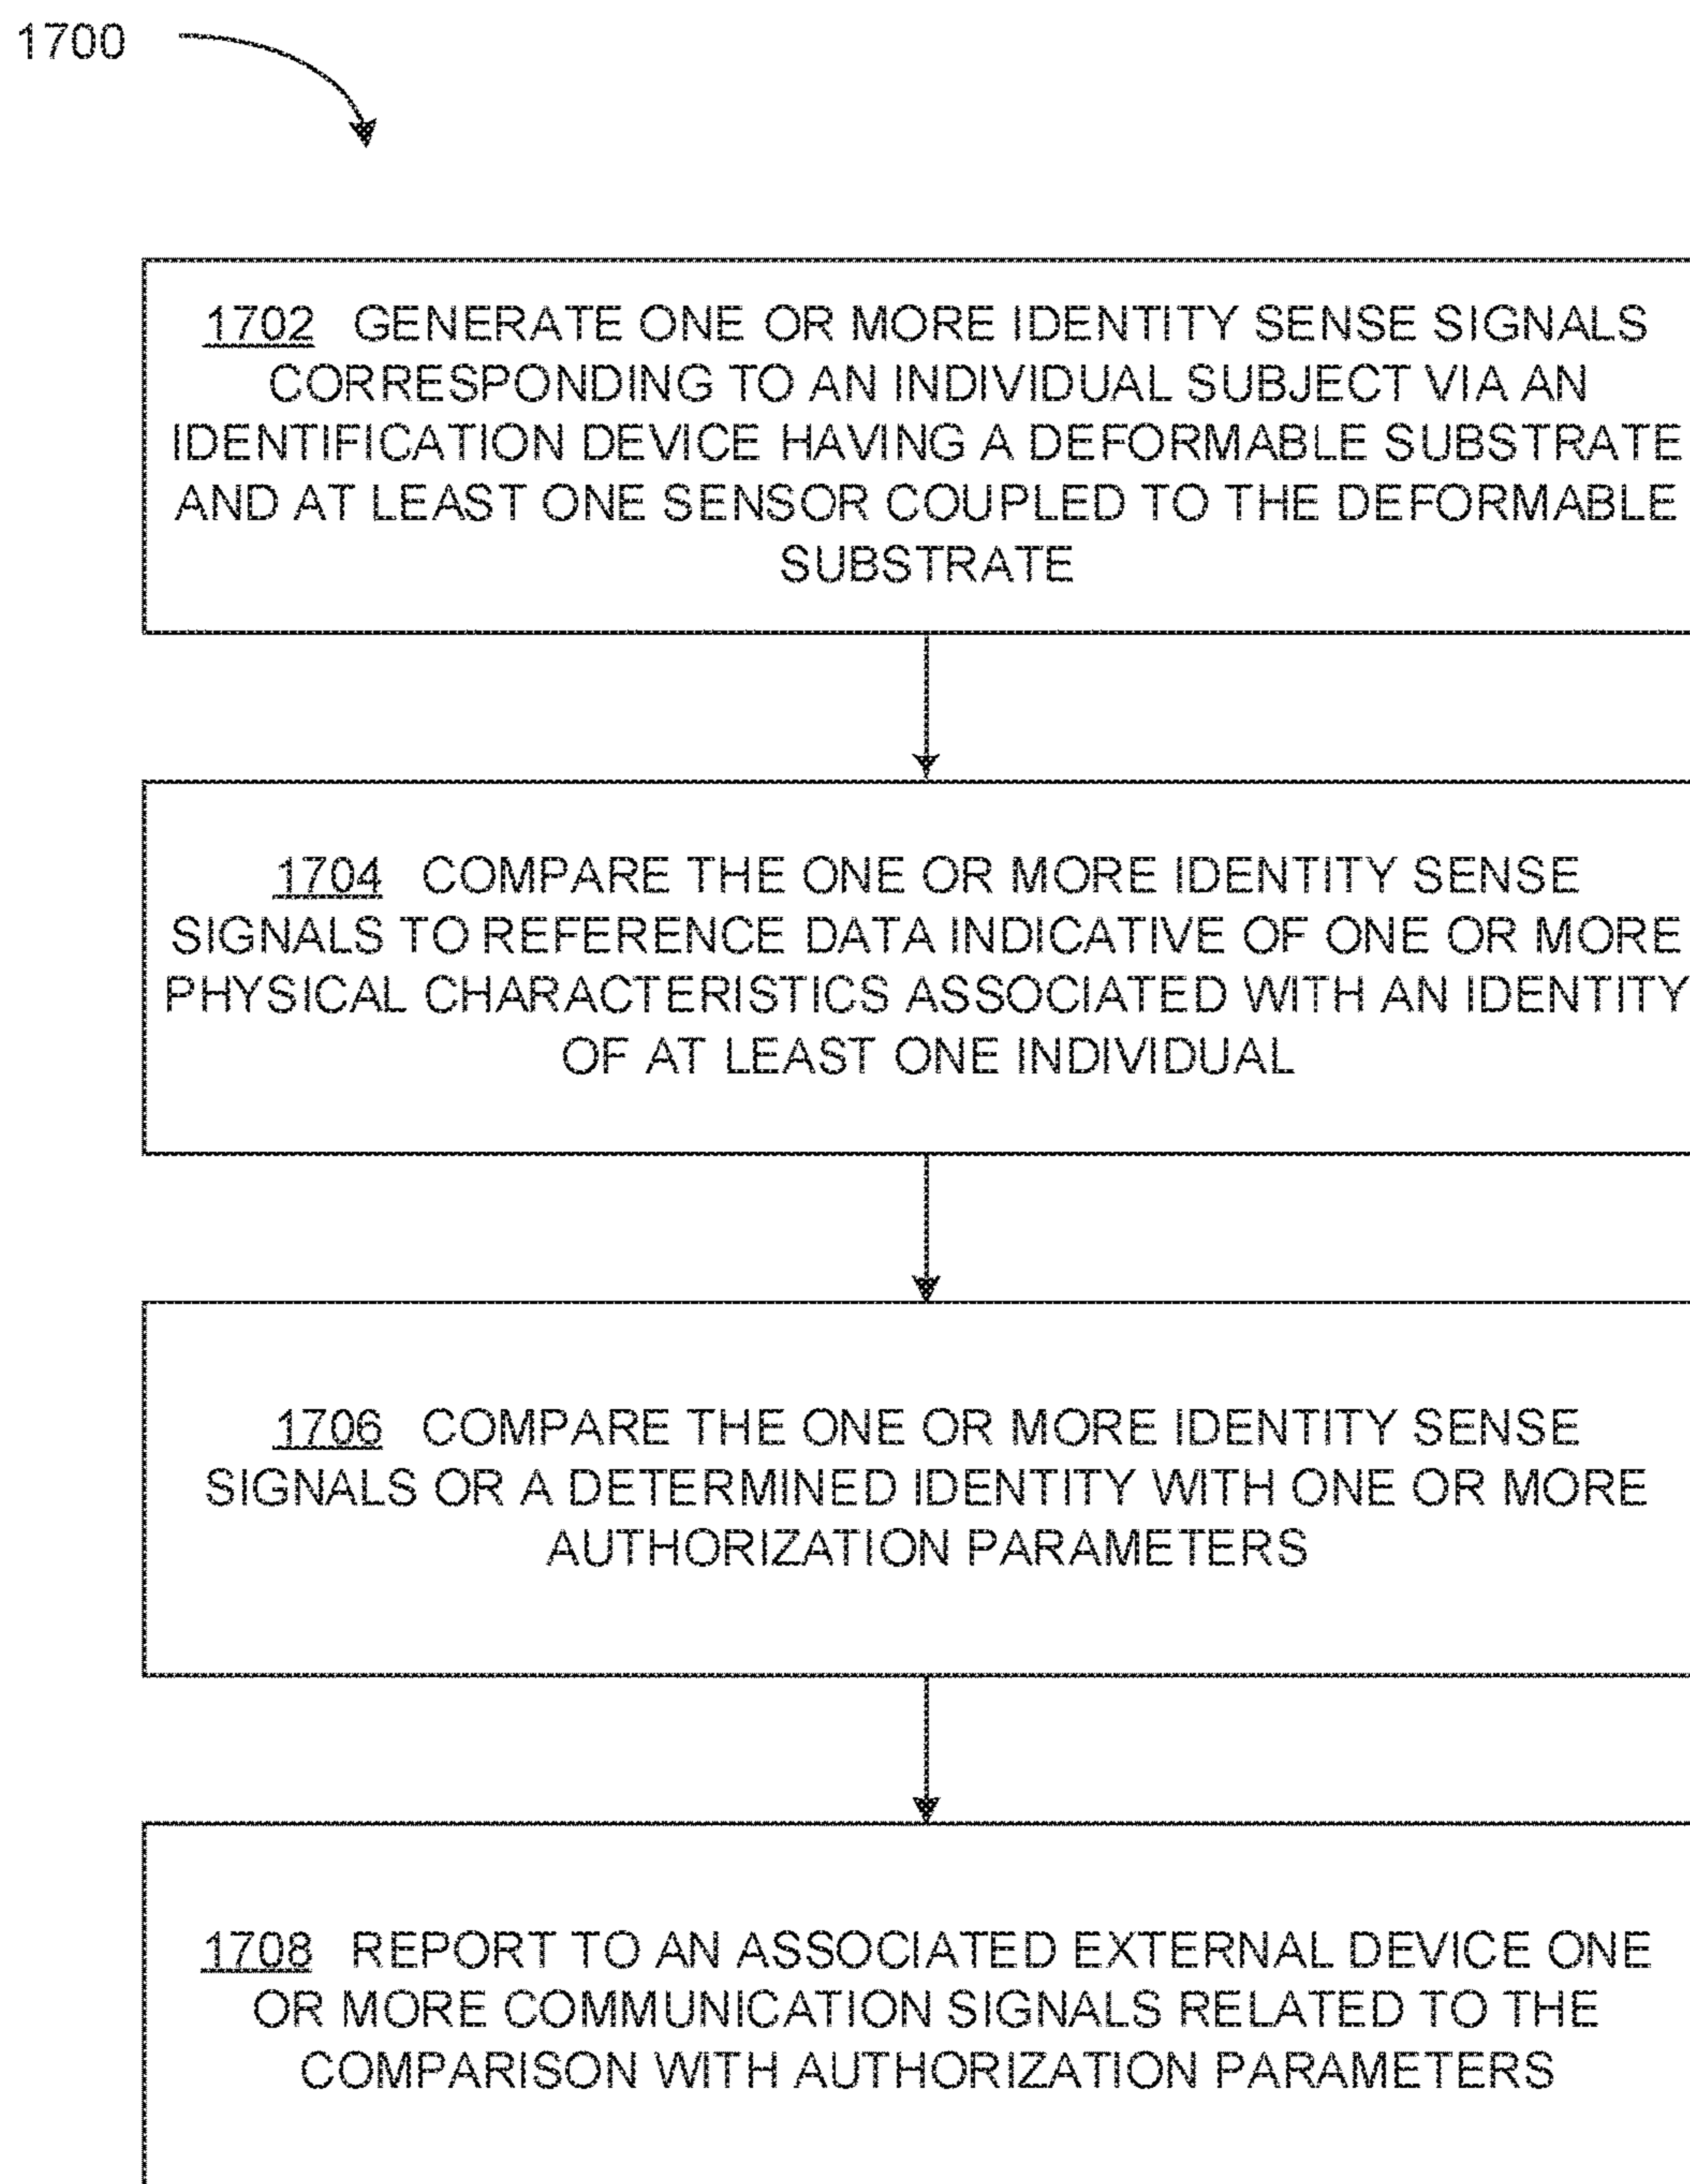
1700

1702 GENERATE ONE OR MORE IDENTITY SENSE SIGNALS CORRESPONDING TO AN INDIVIDUAL SUBJECT VIA AN IDENTIFICATION DEVICE HAVING A DEFORMABLE SUBSTRATE AND AT LEAST ONE SENSOR COUPLED TO THE DEFORMABLE SUBSTRATE

1704 COMPARE THE ONE OR MORE IDENTITY SENSE SIGNALS TO REFERENCE DATA INDICATIVE OF ONE OR MORE PHYSICAL CHARACTERISTICS ASSOCIATED WITH AN IDENTITY OF AT LEAST ONE INDIVIDUAL

1706 COMPARE THE ONE OR MORE IDENTITY SENSE SIGNALS OR A DETERMINED IDENTITY WITH ONE OR MORE AUTHORIZATION PARAMETERS

1708 REPORT TO AN ASSOCIATED EXTERNAL DEVICE ONE OR MORE COMMUNICATION SIGNALS RELATED TO THE COMPARISON WITH AUTHORIZATION PARAMETERS